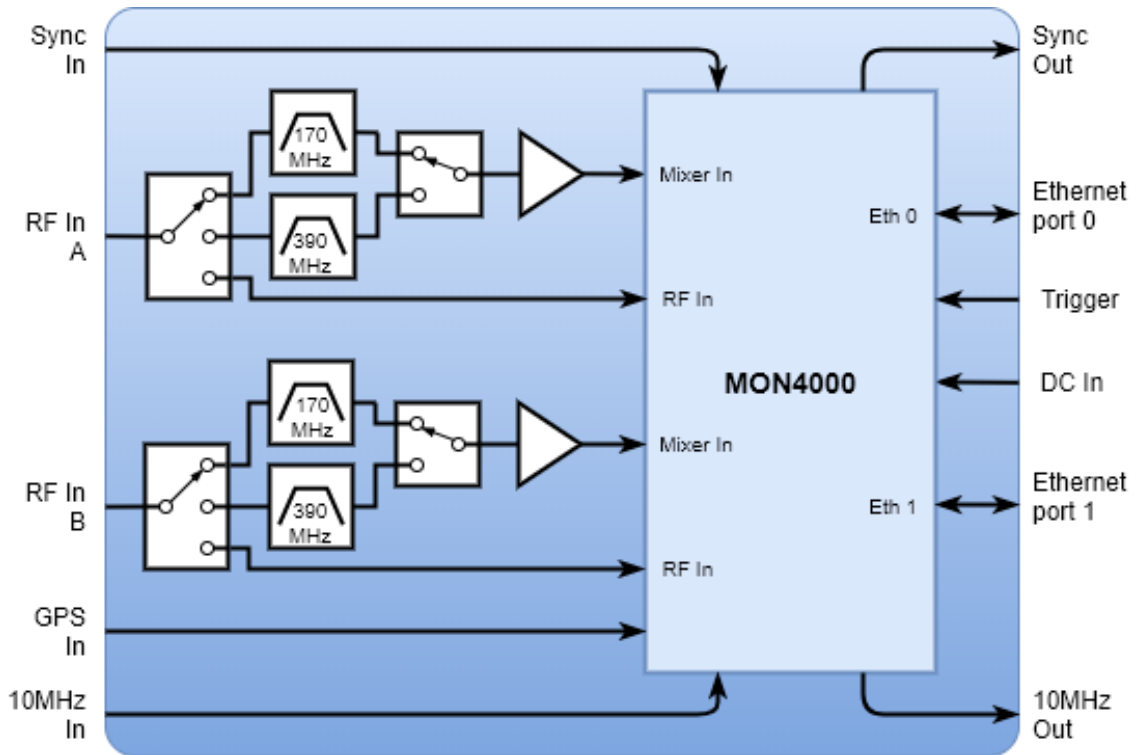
Sync In

Sync Out

170 MHz

390 MHz

Mixer In

Eth 0

Ethernet port 0

RF In A

RF In

Trigger

MON4000

DC In

170 MHz

390 MHz

Mixer In

RF In B

Eth 1

Ethernet port 1

RF In

GPS In

10MHz In

10MHz Out